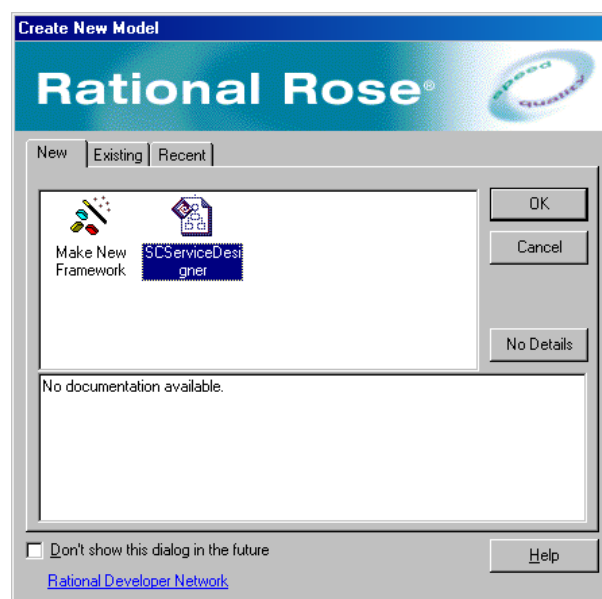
Create New Model

Rational Rose®

speed quality

New | Existing | Recent

Make New Framework

SCServiceDesigner

OK

Cancel

No Details

No documentation available.

Don't show this dialog in the future

Help

Rational Developer Network